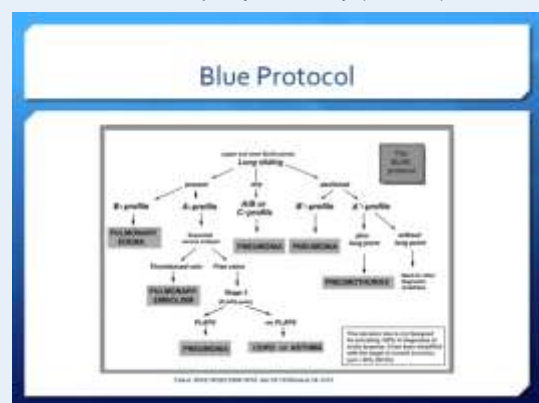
Blue Protocol

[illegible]
Lung sliding

The BLUE protocol

present

B-profile

PULMONARY EDEMA

A-profile

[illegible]

Thrombosed vein

PULMONARY EMBOLISM

Free veins

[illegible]

PLAPS

PNEUMONIA

no PLAPS

COPD OR ASTHMA

A/B or C-profile

PNEUMONIA

abolished

B'-profile

PNEUMONIA

A'-profile

lung point

PNEUMOTHORAX

without lung point

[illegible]

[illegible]

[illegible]